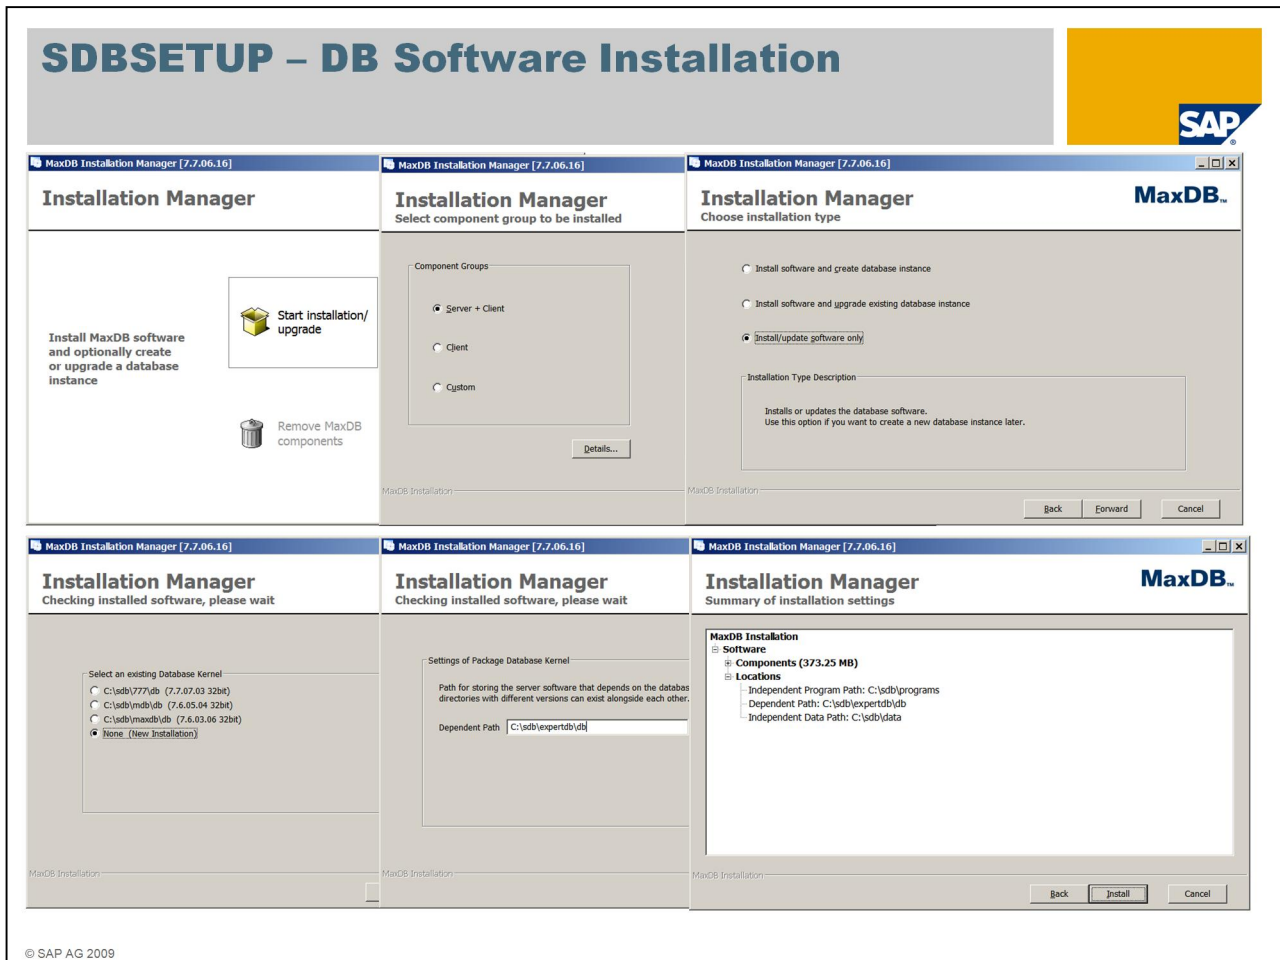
SDBSETUP – DB Software Installation

SAP

MaxDB Installation Manager [7.7.06.16]

Installation Manager

Install MaxDB software and optionally create or upgrade a database instance

Start installation/ upgrade

Remove MaxDB components

MaxDB Installation Manager [7.7.06.16]

Installation Manager
Select component group to be installed

Component Groups

Server + Client

Client

Custom

Details...

MaxDB Installation

MaxDB Installation Manager [7.7.06.16]

Installation Manager
Choose installation type

MaxDB.

Install software and create database instance

Install software and upgrade existing database instance

Install/update software only

Installation Type Description

Installs or updates the database software.
Use this option if you want to create a new database instance later.

MaxDB Installation

Back Forward Cancel

MaxDB Installation Manager [7.7.06.16]

Installation Manager
Checking installed software, please wait

Select an existing Database Kernel
C:\sdb\777\db (7.7.07.03 32bit)
C:\sdb\mdb\db (7.6.05.04 32bit)
C:\sdb\maxdb\db (7.6.03.06 32bit)
None (New Installation)

MaxDB Installation

MaxDB Installation Manager [7.7.06.16]

Installation Manager
Checking installed software, please wait

Settings of Package Database Kernel

Path for storing the server software that depends on the databas directories with different versions can exist alongside each other.

Dependent Path C:\sdb\expertdb\db

MaxDB Installation

MaxDB Installation Manager [7.7.06.16]

Installation Manager
Summary of installation settings

MaxDB.

MaxDB Installation
Software
Components (373.25 MB)
Locations
Independent Program Path: C:\sdb\programs
Dependent Path: C:\sdb\expertdb\db
Independent Data Path: C:\sdb\data

MaxDB Installation

Back Install Cancel

© SAP AG 2009